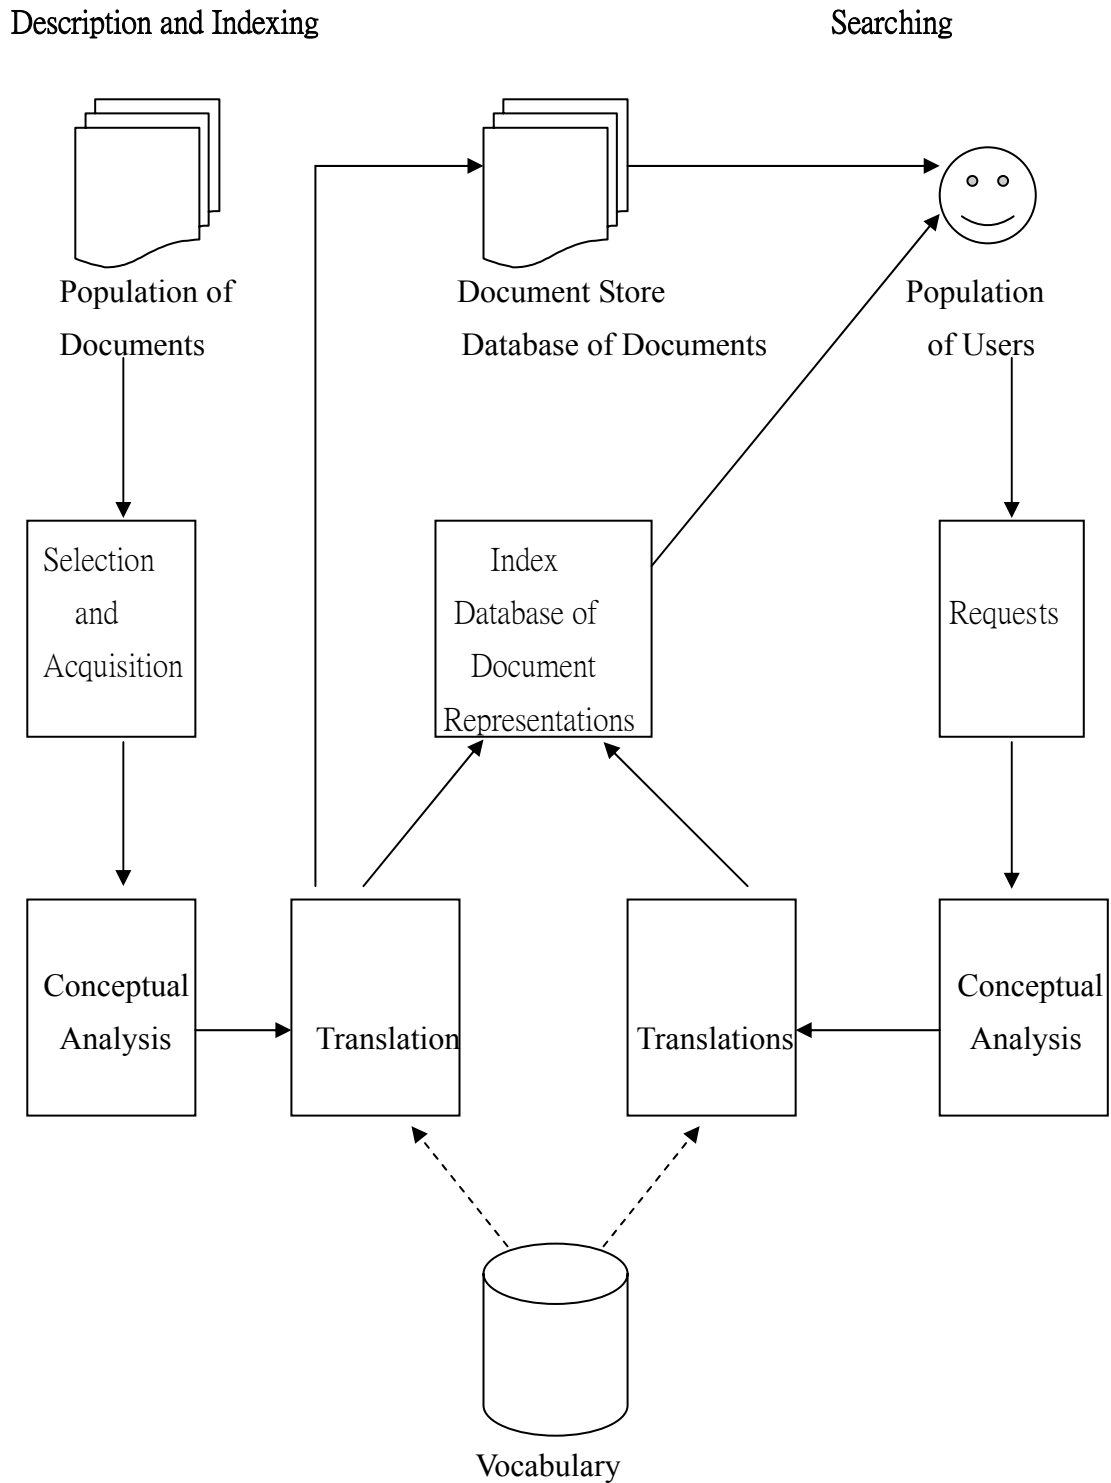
Description and Indexing

Searching

Population of Documents

Document Store Database of Documents

Population of Users

Selection and Acquisition

Index Database of Document Representations

Requests

Conceptual Analysis

Translation

Translations

Conceptual Analysis

Vocabulary